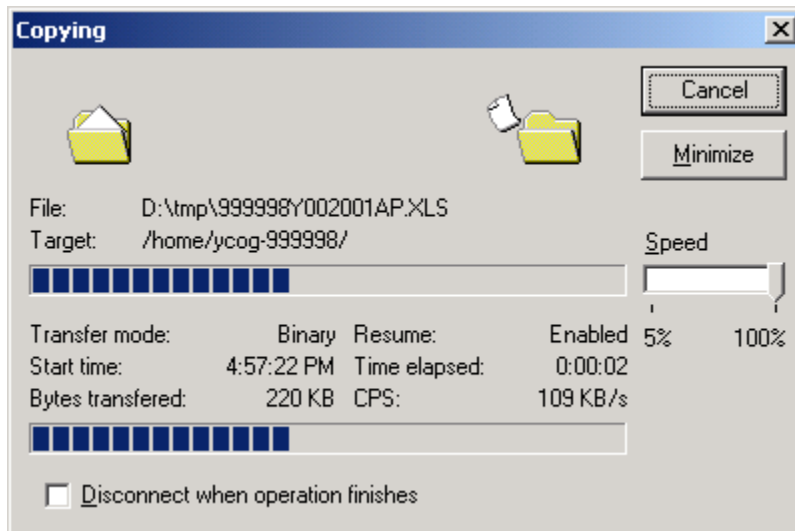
Copying

Cancel

Minimize

File: D:\tmp\999998Y002001AP.XLS
Target: /home/ycog-999998/

Speed

Transfer mode: Binary
Resume: Enabled
Start time: 4:57:22 PM
Time elapsed: 0:00:02
Bytes transfered: 220 KB
CPS: 109 KB/s

5% 100%

Disconnect when operation finishes